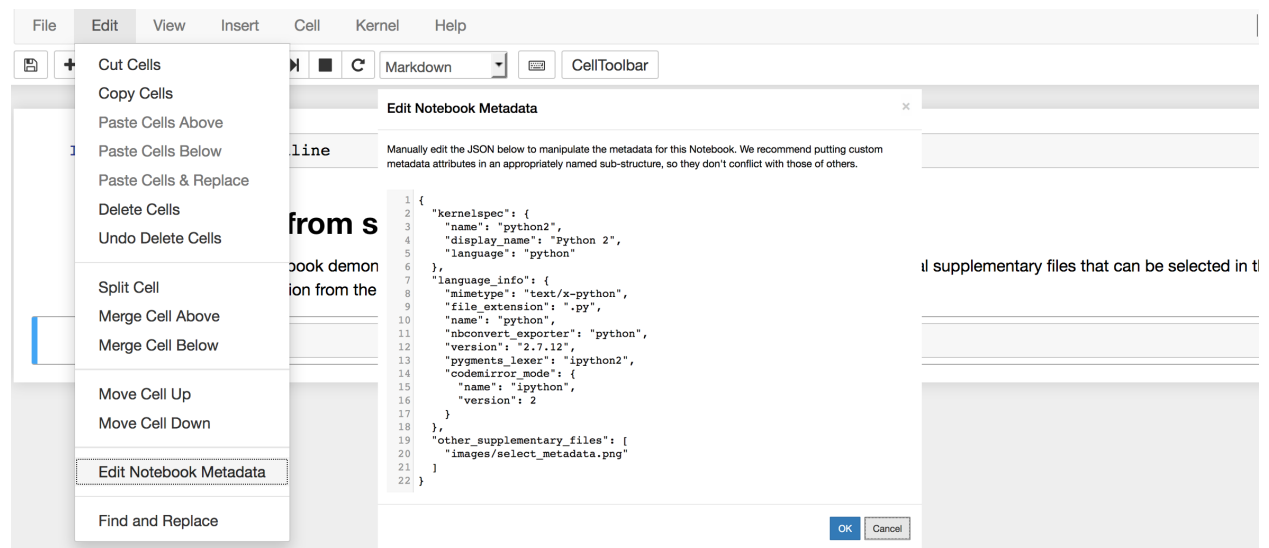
File Edit View Insert Cell Kernel Help

Markdown CellToolbar

Cut Cells
Copy Cells
Paste Cells Above
Paste Cells Below
Paste Cells & Replace
Delete Cells
Undo Delete Cells

Split Cell
Merge Cell Above
Merge Cell Below

Move Cell Up
Move Cell Down

Edit Notebook Metadata

Find and Replace

I line

from s

book demon
ion from the

al supplementary files that can be selected in t

Edit Notebook Metadata ×

Manually edit the JSON below to manipulate the metadata for this Notebook. We recommend putting custom metadata attributes in an appropriately named sub-structure, so they don't conflict with those of others.

```
1 {
2   "kernelspec": {
3     "name": "python2",
4     "display_name": "Python 2",
5     "language": "python"
6   },
7   "language_info": {
8     "mimetype": "text/x-python",
9     "file_extension": ".py",
10    "name": "python",
11    "nbconvert_exporter": "python",
12    "version": "2.7.12",
13    "pygments_lexer": "ipython2",
14    "codemirror_mode": {
15      "name": "ipython",
16      "version": 2
17    }
18  },
19  "other_supplementary_files": [
20    "images/select_metadata.png"
21  ]
22 }
```

OK Cancel